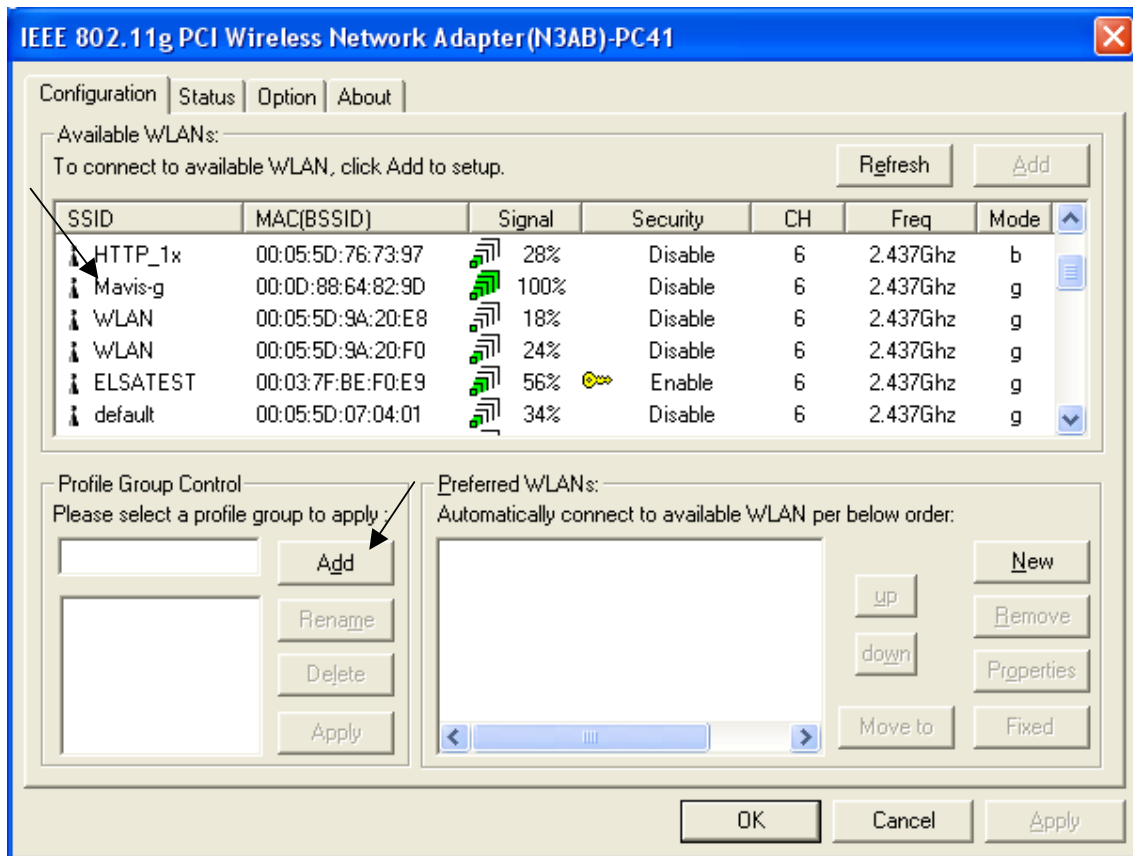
IEEE 802.11g PCI Wireless Network Adapter(N3AB)-PC41

Configuration | Status | Option | About

Available WLANs:
To connect to available WLAN, click Add to setup.
Refresh
Add

| SSID | MAC(BSSID) | Signal | Security | CH | Freq | Mode |
|---|---|---|---|---|---|---|
| HTTP_1x | 00:05:5D:76:73:97 | 28% | Disable | 6 | 2.437Ghz | b |
| Mavis-g | 00:0D:88:64:82:9D | 100% | Disable | 6 | 2.437Ghz | g |
| WLAN | 00:05:5D:9A:20:E8 | 18% | Disable | 6 | 2.437Ghz | g |
| WLAN | 00:05:5D:9A:20:F0 | 24% | Disable | 6 | 2.437Ghz | g |
| ELSATEST | 00:03:7F:BE:F0:E9 | 56% | Enable | 6 | 2.437Ghz | g |
| default | 00:05:5D:07:04:01 | 34% | Disable | 6 | 2.437Ghz | g |

Profile Group Control
Please select a profile group to apply :
Add
Rename
Delete
Apply

Preferred WLANs:
Automatically connect to available WLAN per below order:
up
down
Move to
New
Remove
Properties
Fixed

OK
Cancel
Apply